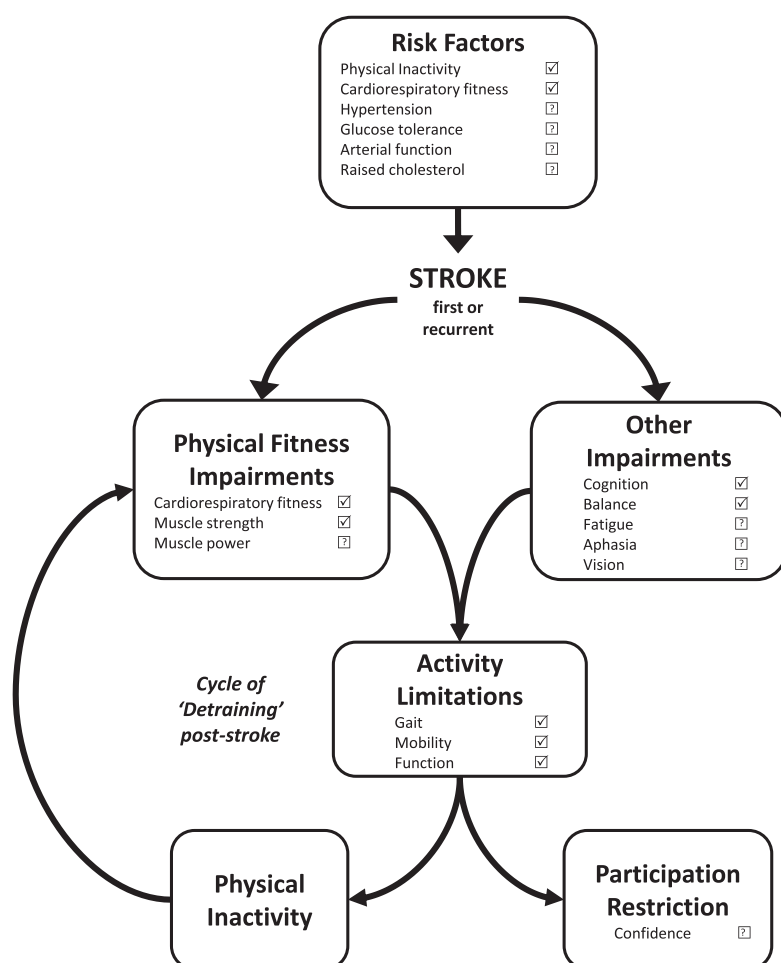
Risk Factors
Physical Inactivity ☑
Cardiorespiratory fitness ☑
Hypertension ?
Glucose tolerance ?
Arterial function ?
Raised cholesterol ?

STROKE
first or recurrent

Physical Fitness Impairments
Cardiorespiratory fitness ☑
Muscle strength ☑
Muscle power ?

Other Impairments
Cognition ☑
Balance ☑
Fatigue ?
Aphasia ?
Vision ?

Cycle of 'Detraining' post-stroke

Activity Limitations
Gait ☑
Mobility ☑
Function ☑

Physical Inactivity

Participation Restriction
Confidence ?